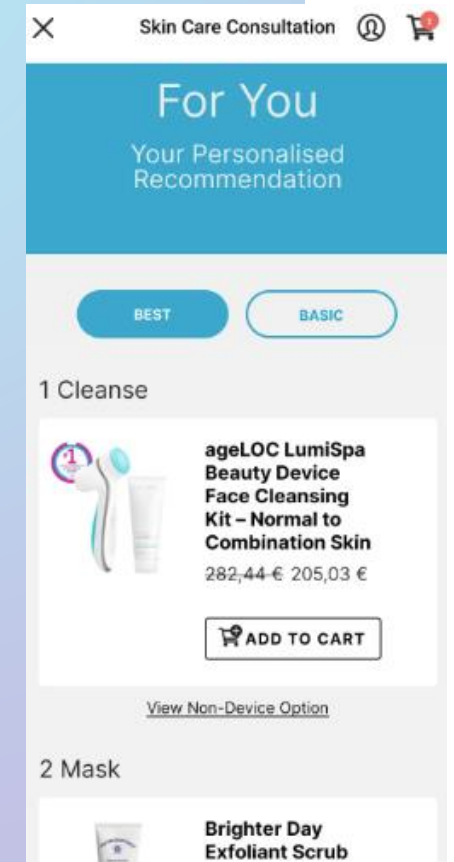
X Skin Care Consultation

For You

Your Personalised Recommendation

BEST

BASIC

1 Cleanse

ageLOC LumiSpa Beauty Device Face Cleansing Kit – Normal to Combination Skin

~~282,44 €~~ 205,03 €

ADD TO CART

View Non-Device Option

2 Mask

Brighter Day Exfoliant Scrub